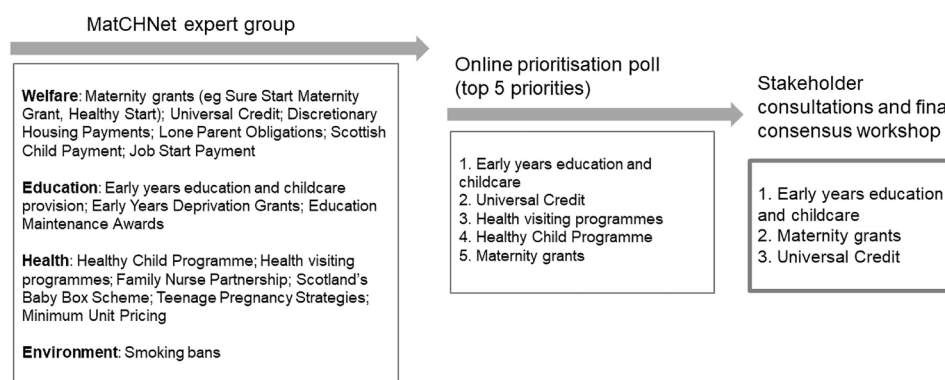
MatCHNet expert group

**Welfare**: Maternity grants (eg Sure Start Maternity Grant, Healthy Start); Universal Credit; Discretionary Housing Payments; Lone Parent Obligations; Scottish Child Payment; Job Start Payment

**Education**: Early years education and childcare provision; Early Years Deprivation Grants; Education Maintenance Awards

**Health**: Healthy Child Programme; Health visiting programmes; Family Nurse Partnership; Scotland's Baby Box Scheme; Teenage Pregnancy Strategies; Minimum Unit Pricing

**Environment**: Smoking bans

Online prioritisation poll (top 5 priorities)

1. Early years education and childcare
2. Universal Credit
3. Health visiting programmes
4. Healthy Child Programme
5. Maternity grants

Stakeholder consultations and fina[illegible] consensus workshop

1. Early years education and childcare
2. Maternity grants
3. Universal Credit